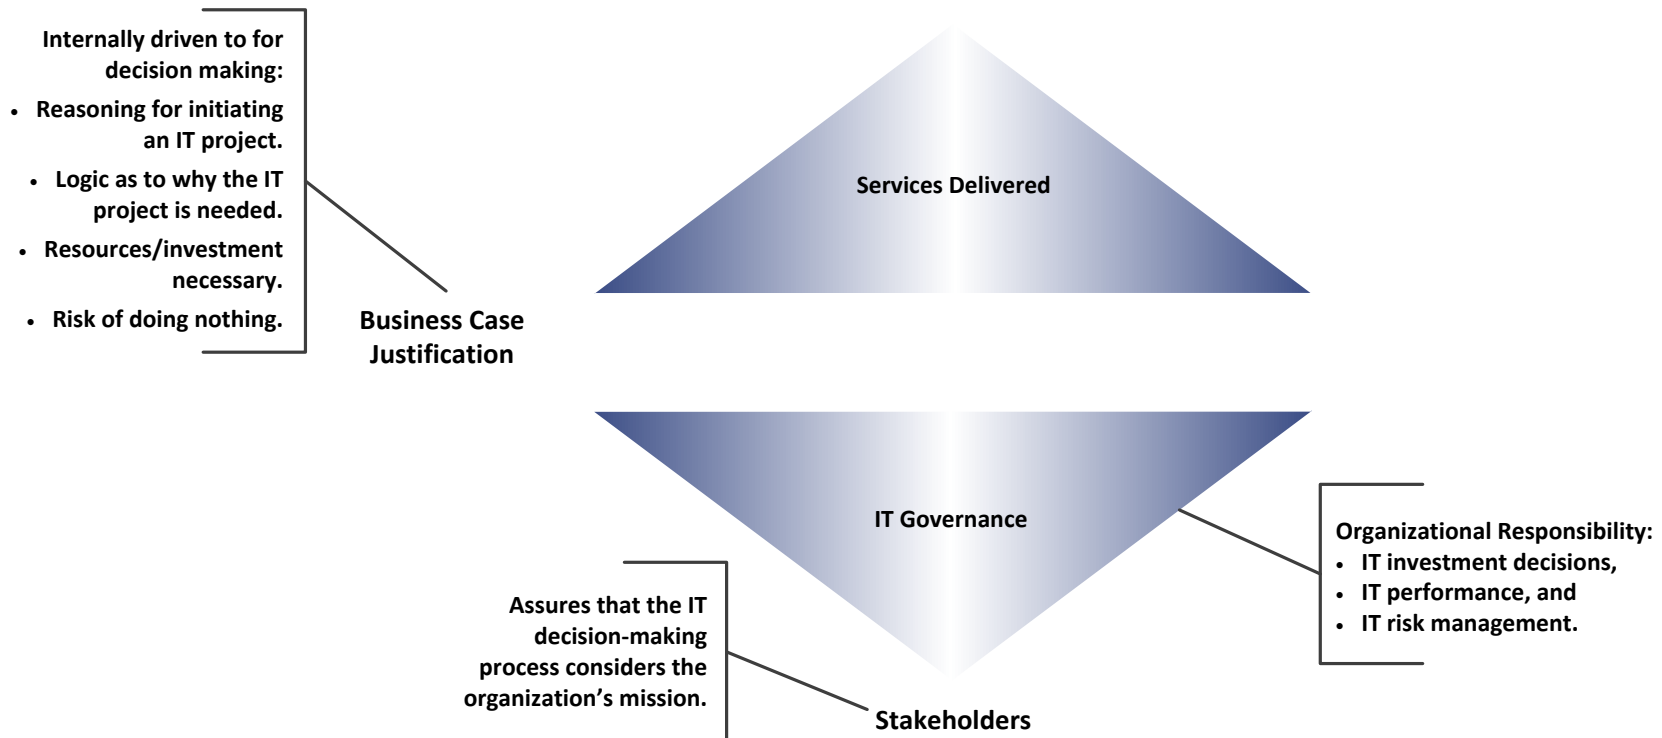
Internally driven to for decision making:
- Reasoning for initiating an IT project.
- Logic as to why the IT project is needed.
- Resources/investment necessary.
- Risk of doing nothing.

Business Case Justification

Services Delivered

IT Governance

Organizational Responsibility:
- IT investment decisions,
- IT performance, and
- IT risk management.

Assures that the IT decision-making process considers the organization's mission.

Stakeholders